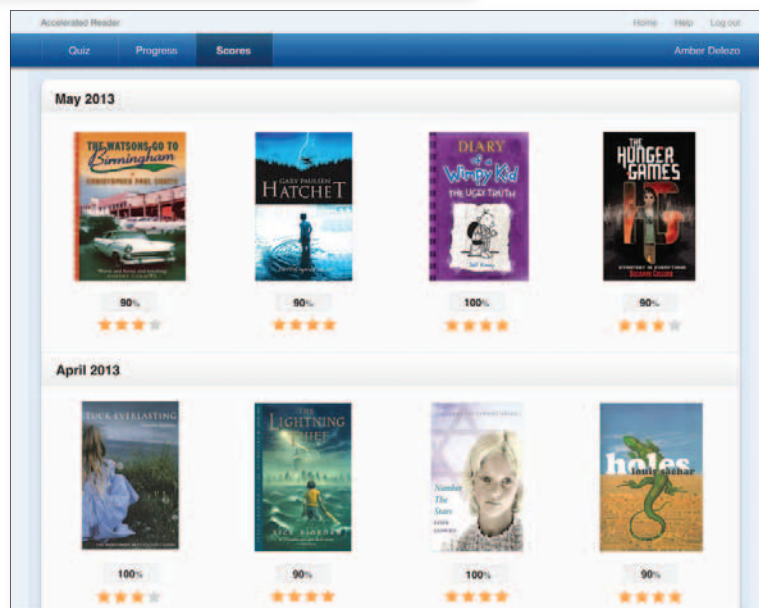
Accelerated Reader

Home Help Log out

Quiz Progress Scores

Amber Delezo

May 2013

THE WATSONS GO TO Birmingham CHRISTOPHER PAUL CURTIS

90%

GARY PAULSEN HATCHET

90%

DIARY of a Wimpy Kid THE UGLY TRUTH Jeff Kinney

100%

THE HUNGER GAMES SUZANNE COLLINS

90%

April 2013

TUCK EVERLASTING

100%

THE LIGHTNING THIEF RICK RIORDAN

90%

Number the Stars LOIS LOWRY

100%

holes louis sachar

90%